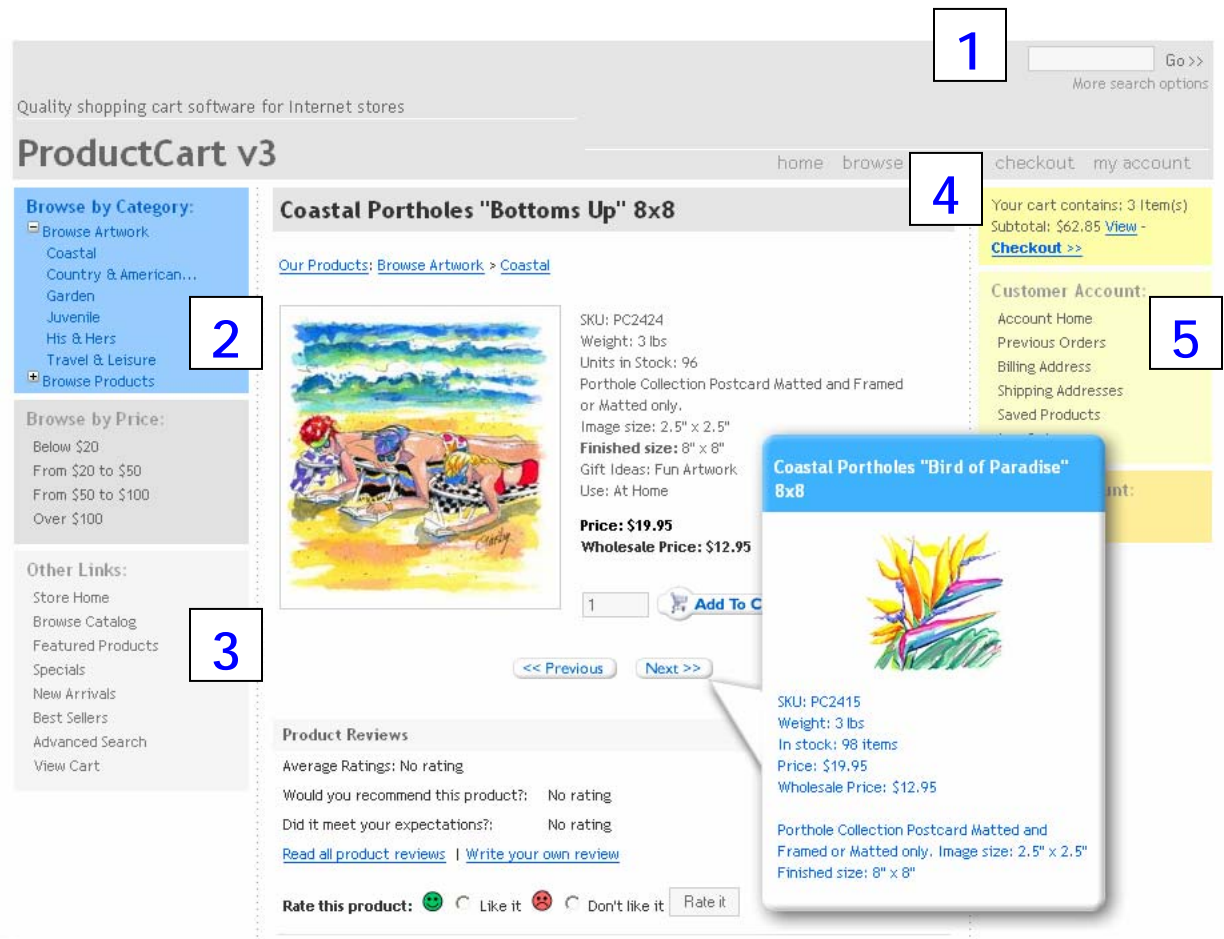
1

Go>>
More search options

Quality shopping cart software for Internet stores

ProductCart v3

home browse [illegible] checkout my account

4

Browse by Category:
Browse Artwork
Coastal
Country & American...
Garden
Juvenile
His & Hers
Travel & Leisure
Browse Products

2

Browse by Price:
Below $20
From $20 to $50
From $50 to $100
Over $100

Other Links:
Store Home
Browse Catalog
Featured Products
Specials
New Arrivals
Best Sellers
Advanced Search
View Cart

3

Coastal Portholes "Bottoms Up" 8x8

Our Products: Browse Artwork > Coastal

SKU: PC2424
Weight: 3 lbs
Units in Stock: 96
Porthole Collection Postcard Matted and Framed or Matted only.
Image size: 2.5" x 2.5"
**Finished size:** 8" x 8"
Gift Ideas: Fun Artwork
Use: At Home

**Price: $19.95**
**Wholesale Price: $12.95**

1 Add To C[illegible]

<< Previous Next >>

Product Reviews
Average Ratings: No rating
Would you recommend this product?: No rating
Did it meet your expectations?: No rating
Read all product reviews | Write your own review

**Rate this product:** Like it Don't like it Rate it

Your cart contains: 3 Item(s)
Subtotal: $62.85 View -
Checkout >>

Customer Account:
Account Home
Previous Orders
Billing Address
Shipping Addresses
Saved Products
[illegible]

5

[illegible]unt:

Coastal Portholes "Bird of Paradise" 8x8

SKU: PC2415
Weight: 3 lbs
In stock: 98 items
Price: $19.95
Wholesale Price: $12.95

Porthole Collection Postcard Matted and Framed or Matted only. Image size: 2.5" x 2.5"
Finished size: 8" x 8"